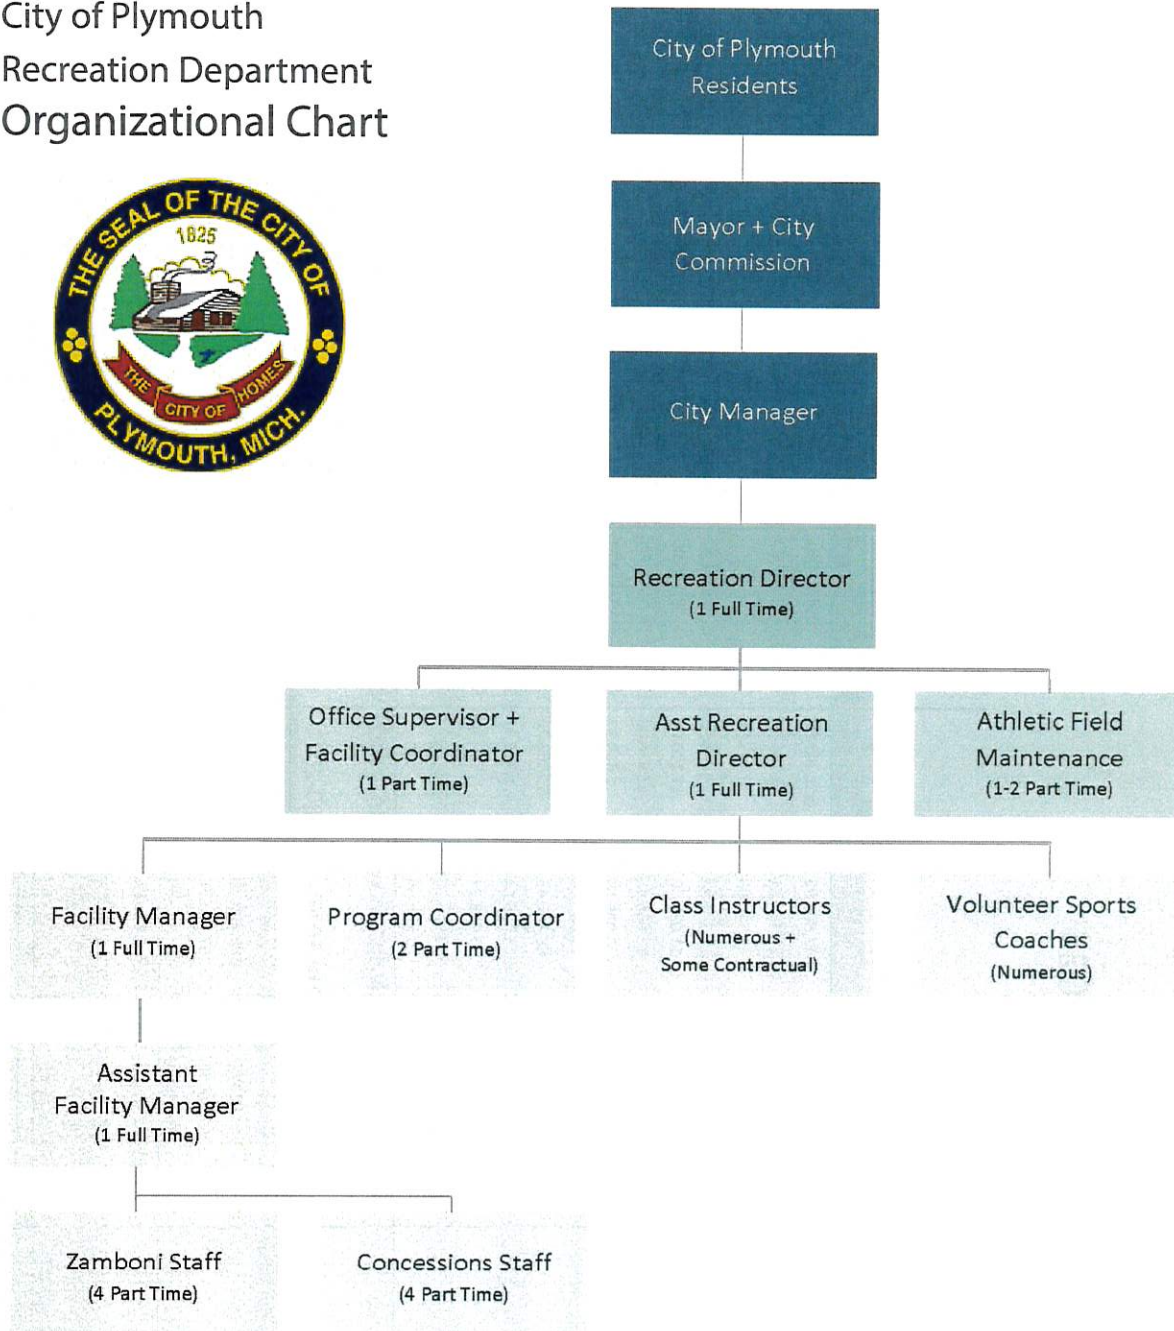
City of Plymouth
Recreation Department
Organizational Chart

THE SEAL OF THE CITY OF
1825
THE CITY OF HOMES
PLYMOUTH, MICH.

City of Plymouth Residents

Mayor + City Commission

City Manager

Recreation Director
(1 Full Time)

Office Supervisor + Facility Coordinator
(1 Part Time)

Asst Recreation Director
(1 Full Time)

Athletic Field Maintenance
(1-2 Part Time)

Facility Manager
(1 Full Time)

Program Coordinator
(2 Part Time)

Class Instructors
(Numerous + Some Contractual)

Volunteer Sports Coaches
(Numerous)

Assistant Facility Manager
(1 Full Time)

Zamboni Staff
(4 Part Time)

Concessions Staff
(4 Part Time)